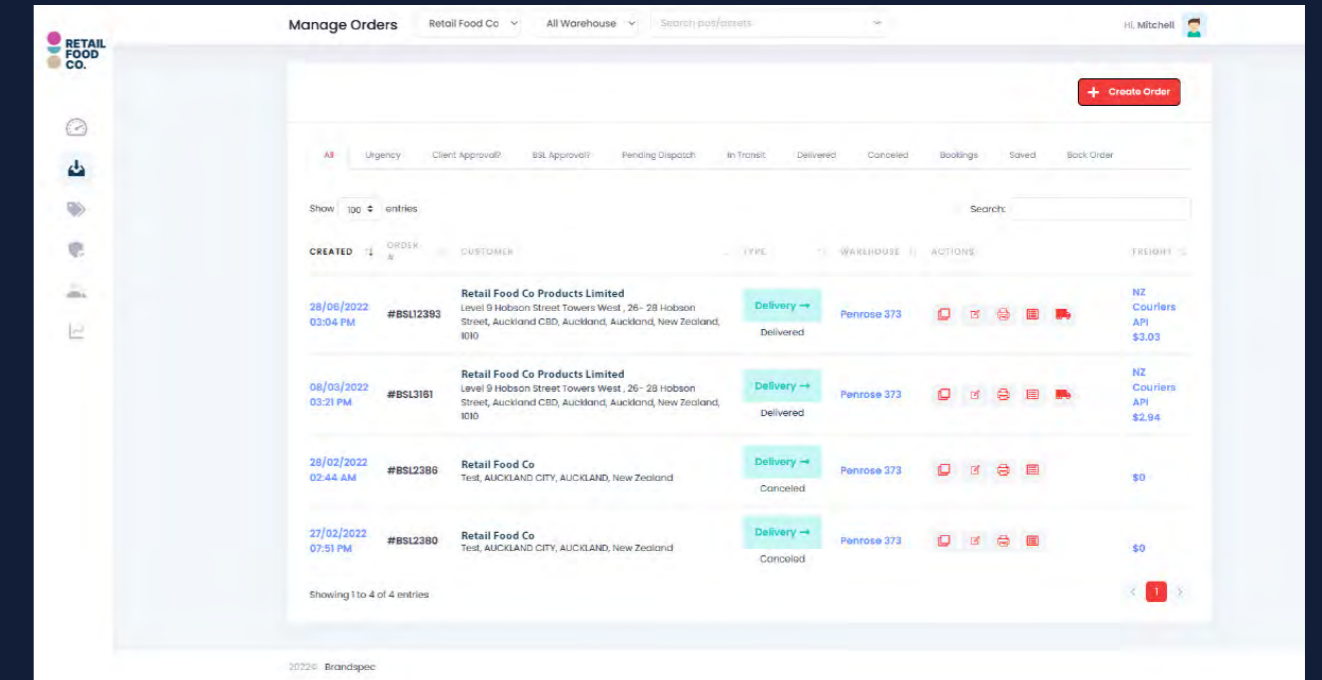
RETAIL FOOD CO.

Manage Orders | Retail Food Co | All Warehouse | Search pos/assets

Hi, Mitchell

+ Create Order

All | Urgency | Client Approval? | BSL Approval? | Pending Dispatch | In Transit | Delivered | Canceled | Bookings | Saved | Back Order

Show 100 entries

Search:

| CREATED | ORDER # | CUSTOMER | TYPE | WAREHOUSE | ACTIONS | FREIGHT |
|---|---|---|---|---|---|---|
| 28/06/2022 03:04 PM | #BSL12393 | Retail Food Co Products Limited Level 9 Hobson Street Towers West , 26- 28 Hobson Street, Auckland CBD, Auckland, Auckland, New Zealand, 1010 | Delivery → Delivered | Penrose 373 | | NZ Couriers API $3.03 |
| 08/03/2022 03:21 PM | #BSL3161 | Retail Food Co Products Limited Level 9 Hobson Street Towers West , 26- 28 Hobson Street, Auckland CBD, Auckland, Auckland, New Zealand, 1010 | Delivery → Delivered | Penrose 373 | | NZ Couriers API $2.94 |
| 28/02/2022 02:44 AM | #BSL2386 | Retail Food Co Test, AUCKLAND CITY, AUCKLAND, New Zealand | Delivery → Canceled | Penrose 373 | | $0 |
| 27/02/2022 07:51 PM | #BSL2380 | Retail Food Co Test, AUCKLAND CITY, AUCKLAND, New Zealand | Delivery → Canceled | Penrose 373 | | $0 |

Showing 1 to 4 of 4 entries

1

2022© Brandspec